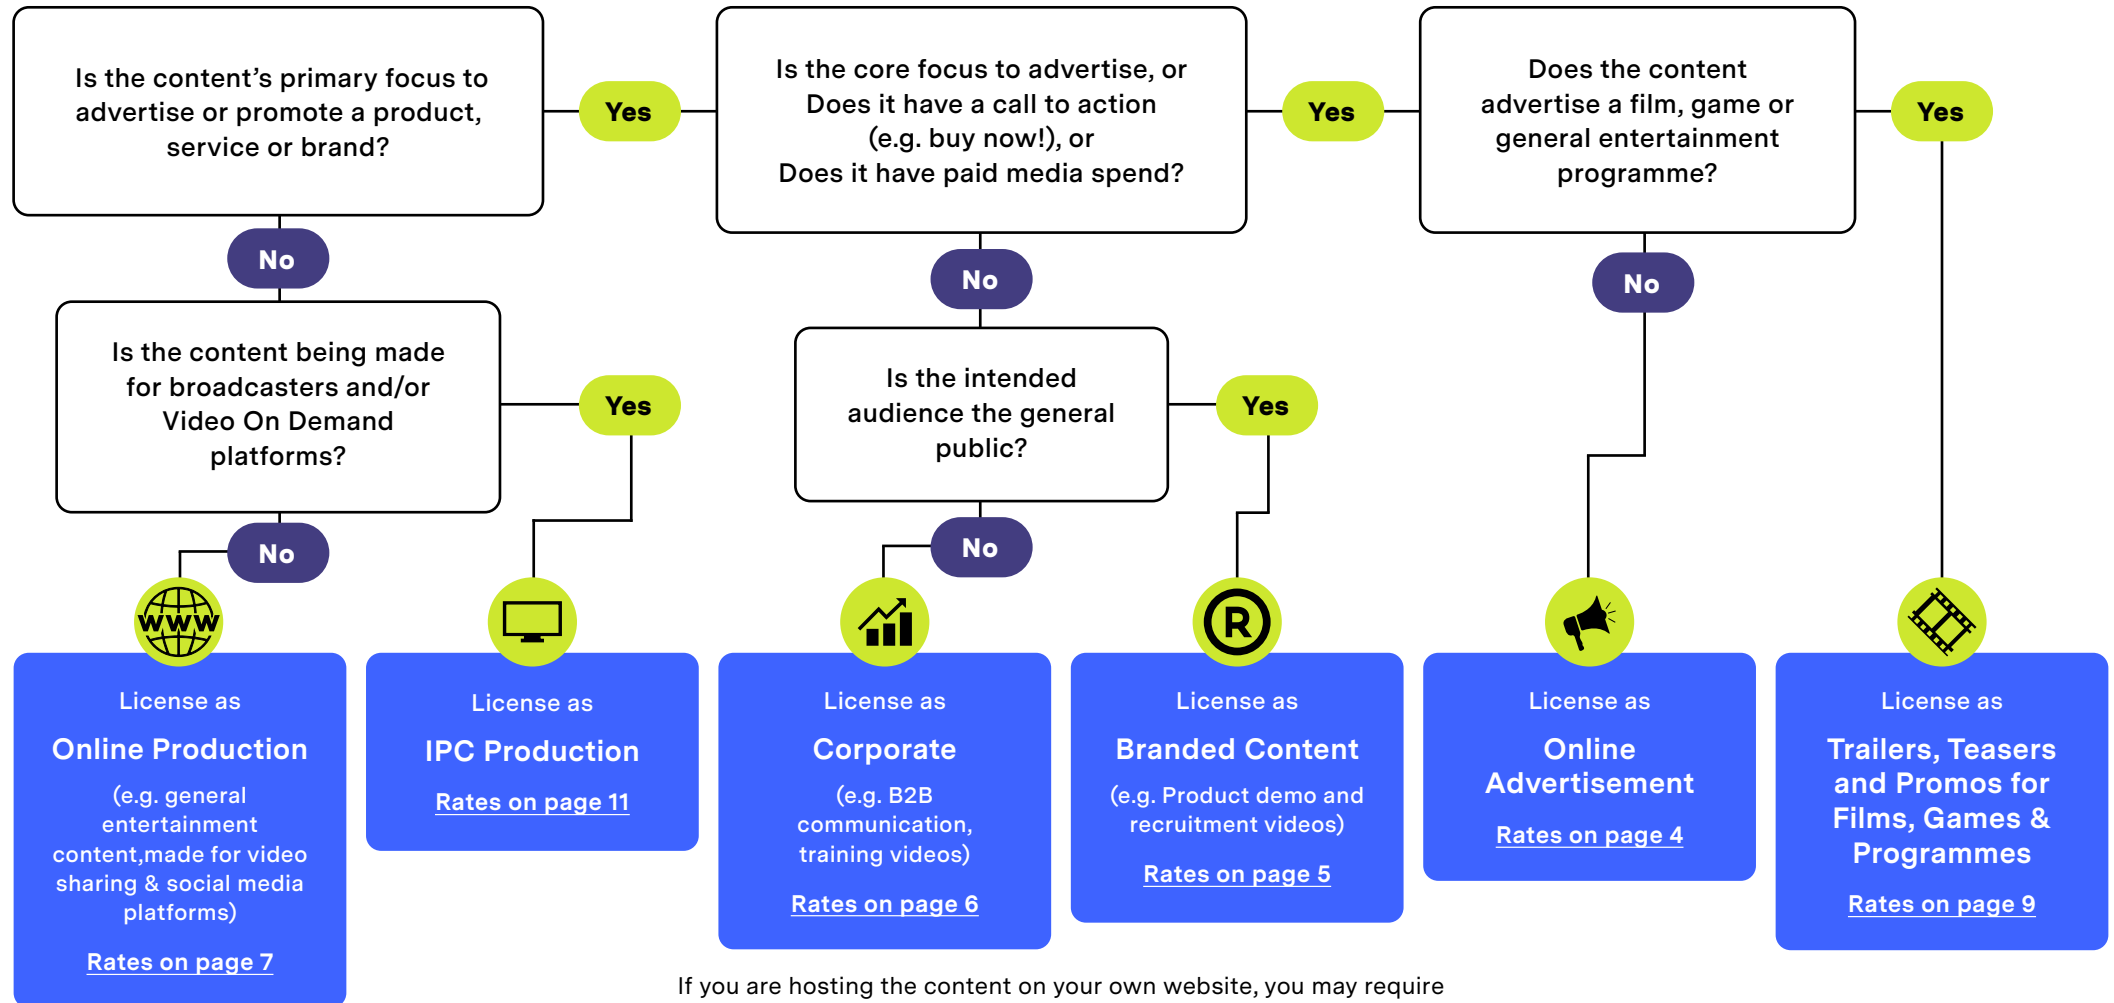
Is the content's primary focus to advertise or promote a product, service or brand?

Yes

Is the core focus to advertise, or Does it have a call to action (e.g. buy now!), or Does it have paid media spend?

Yes

Does the content advertise a film, game or general entertainment programme?

Yes

No

Is the content being made for broadcasters and/or Video On Demand platforms?

Yes

No

Is the intended audience the general public?

Yes

No

No

No

www

License as

Online Production

(e.g. general entertainment content,made for video sharing & social media platforms)

Rates on page 7

License as

IPC Production

Rates on page 11

License as

Corporate

(e.g. B2B communication, training videos)

Rates on page 6

R

License as

Branded Content

(e.g. Product demo and recruitment videos)

Rates on page 5

License as

Online Advertisement

Rates on page 4

License as

Trailers, Teasers and Promos for Films, Games & Programmes

Rates on page 9

If you are hosting the content on your own website, you may require